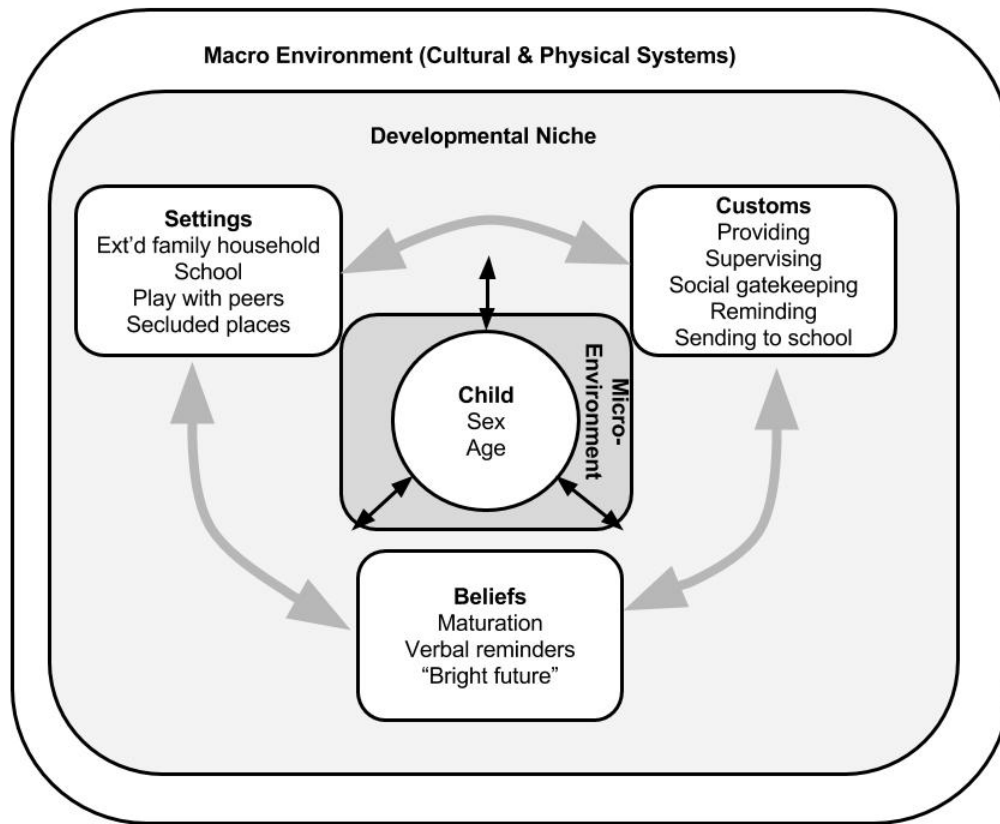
Macro Environment (Cultural & Physical Systems)

Developmental Niche

Settings
Ext'd family household
School
Play with peers
Secluded places

Customs
Providing
Supervising
Social gatekeeping
Reminding
Sending to school

Child
Sex
Age

Micro-Environment

Beliefs
Maturation
Verbal reminders
"Bright future"